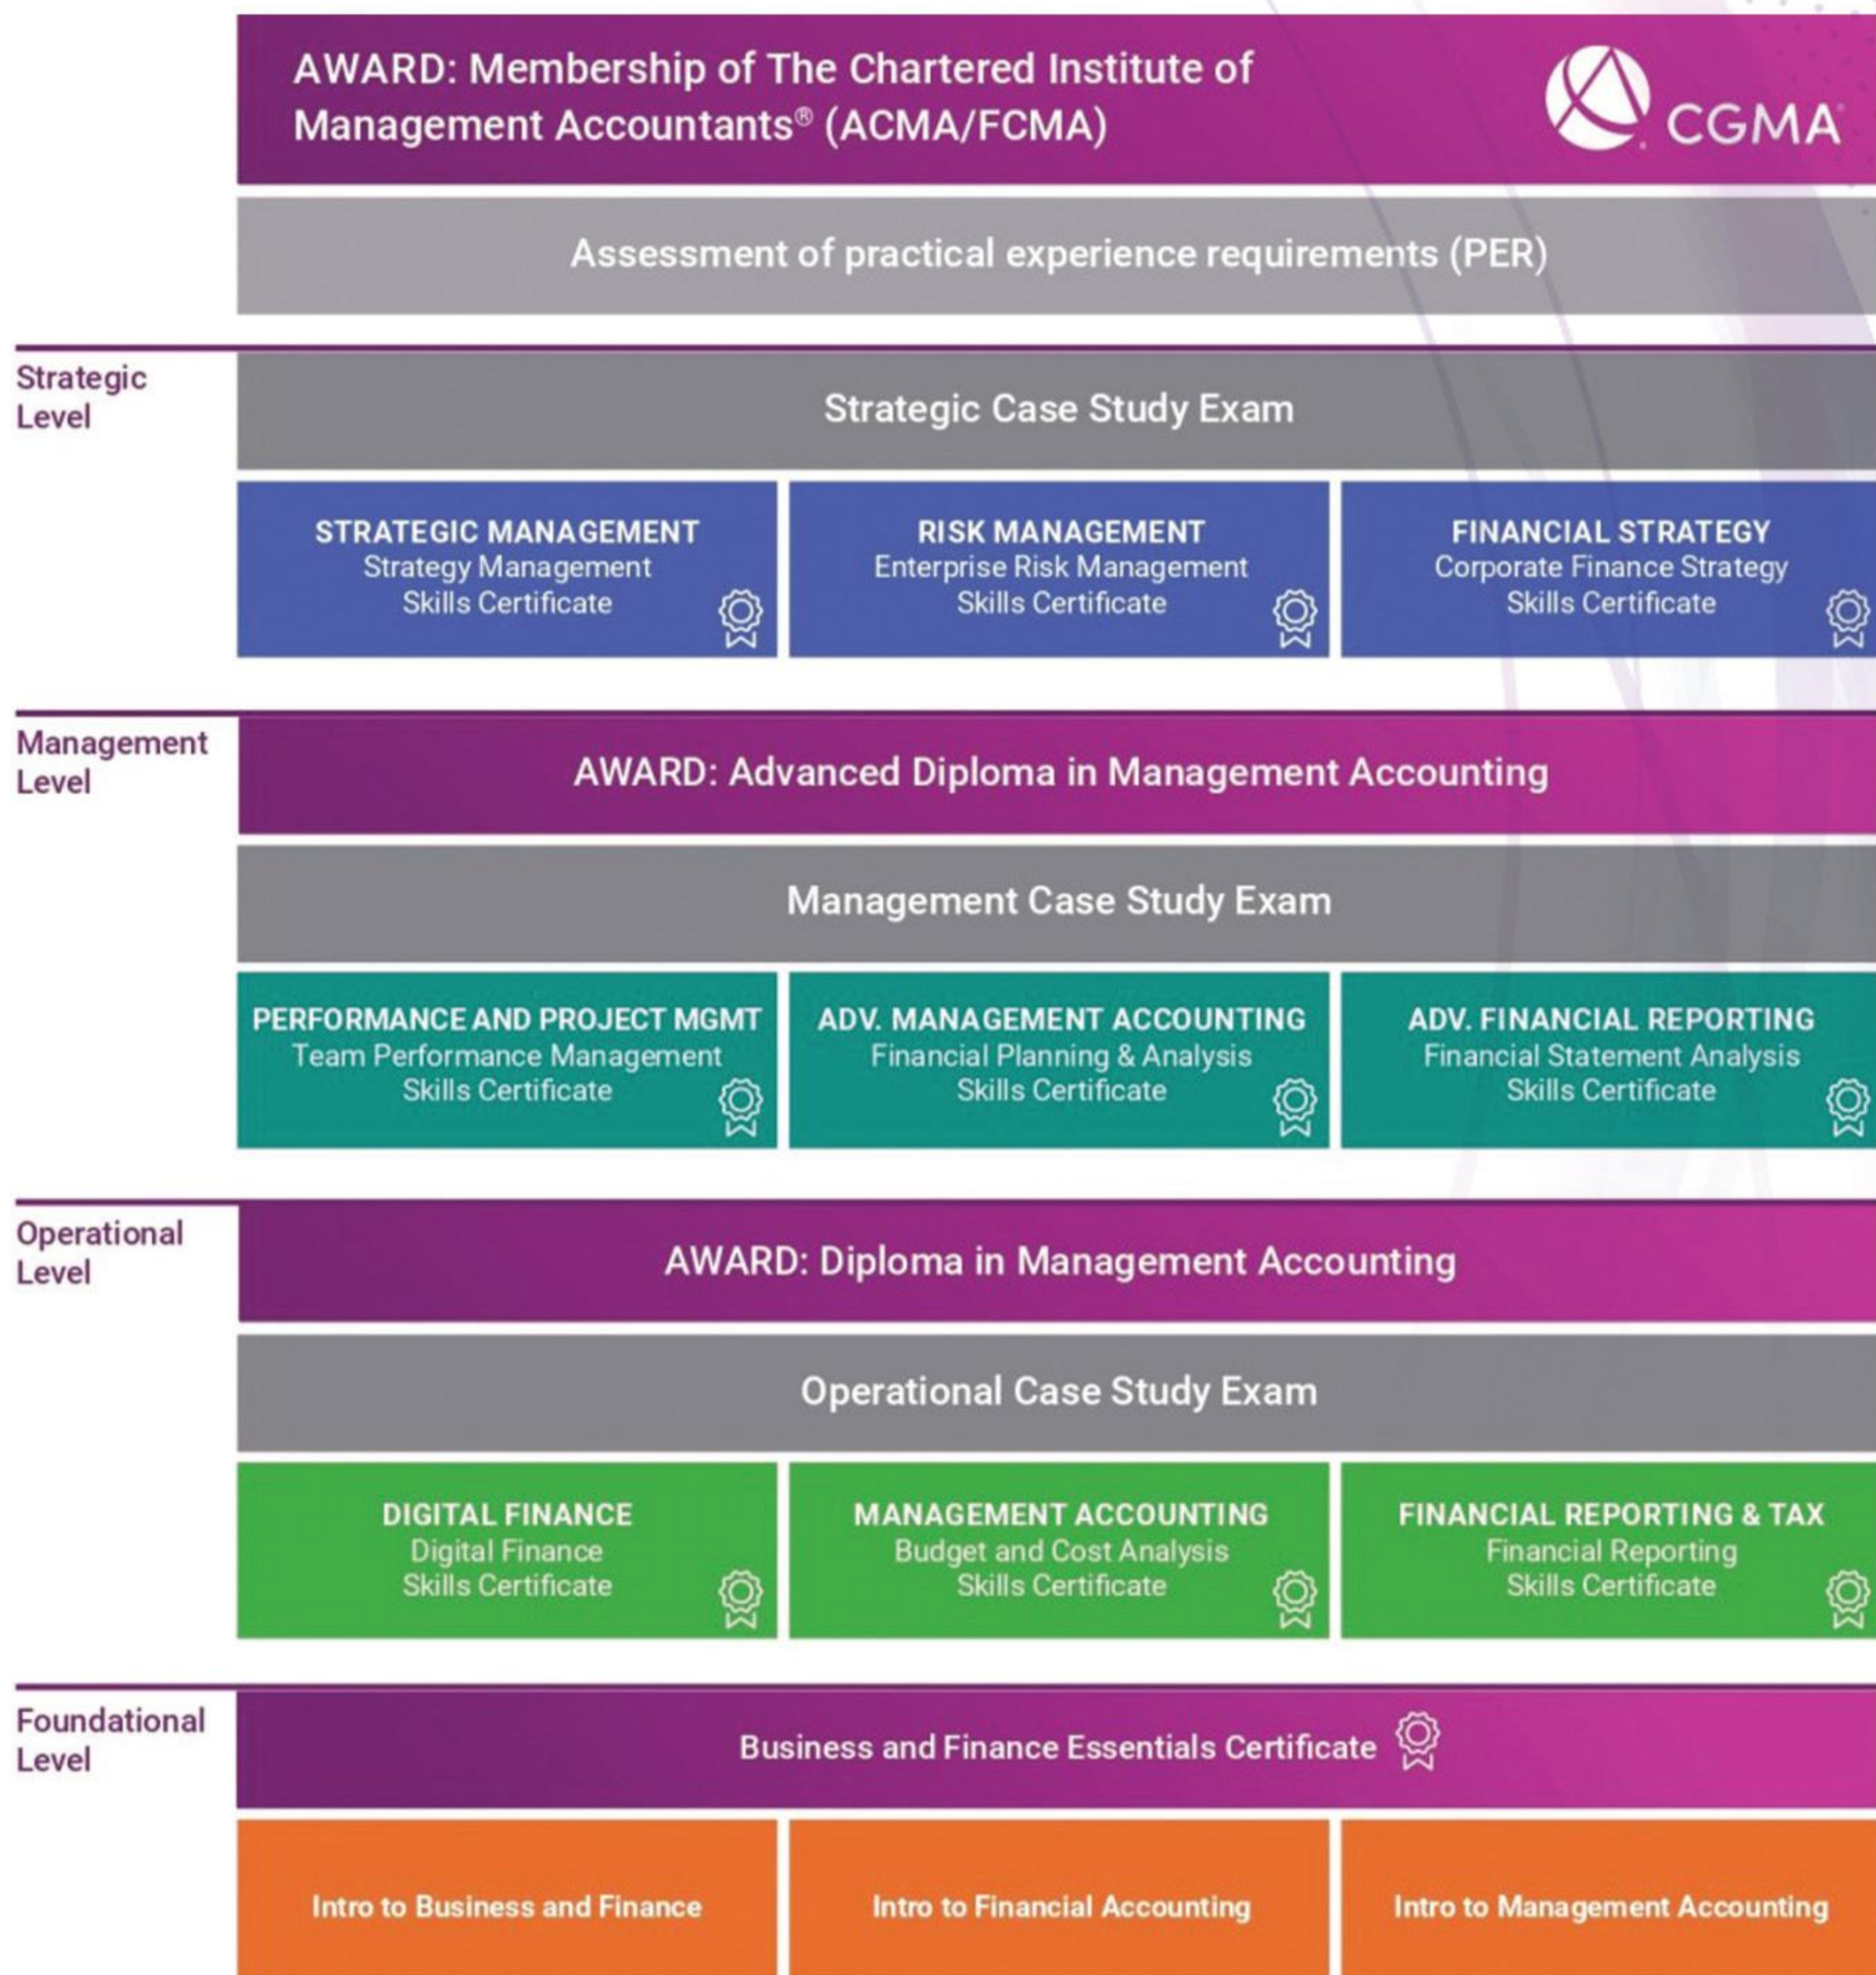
AWARD: Membership of The Chartered Institute of Management Accountants® (ACMA/FCMA)

CGMA

Assessment of practical experience requirements (PER)

Strategic Level

Strategic Case Study Exam

STRATEGIC MANAGEMENT
Strategy Management Skills Certificate

RISK MANAGEMENT
Enterprise Risk Management Skills Certificate

FINANCIAL STRATEGY
Corporate Finance Strategy Skills Certificate

Management Level

AWARD: Advanced Diploma in Management Accounting

Management Case Study Exam

PERFORMANCE AND PROJECT MGMT
Team Performance Management Skills Certificate

ADV. MANAGEMENT ACCOUNTING
Financial Planning & Analysis Skills Certificate

ADV. FINANCIAL REPORTING
Financial Statement Analysis Skills Certificate

Operational Level

AWARD: Diploma in Management Accounting

Operational Case Study Exam

DIGITAL FINANCE
Digital Finance Skills Certificate

MANAGEMENT ACCOUNTING
Budget and Cost Analysis Skills Certificate

FINANCIAL REPORTING & TAX
Financial Reporting Skills Certificate

Foundational Level

Business and Finance Essentials Certificate

Intro to Business and Finance

Intro to Financial Accounting

Intro to Management Accounting